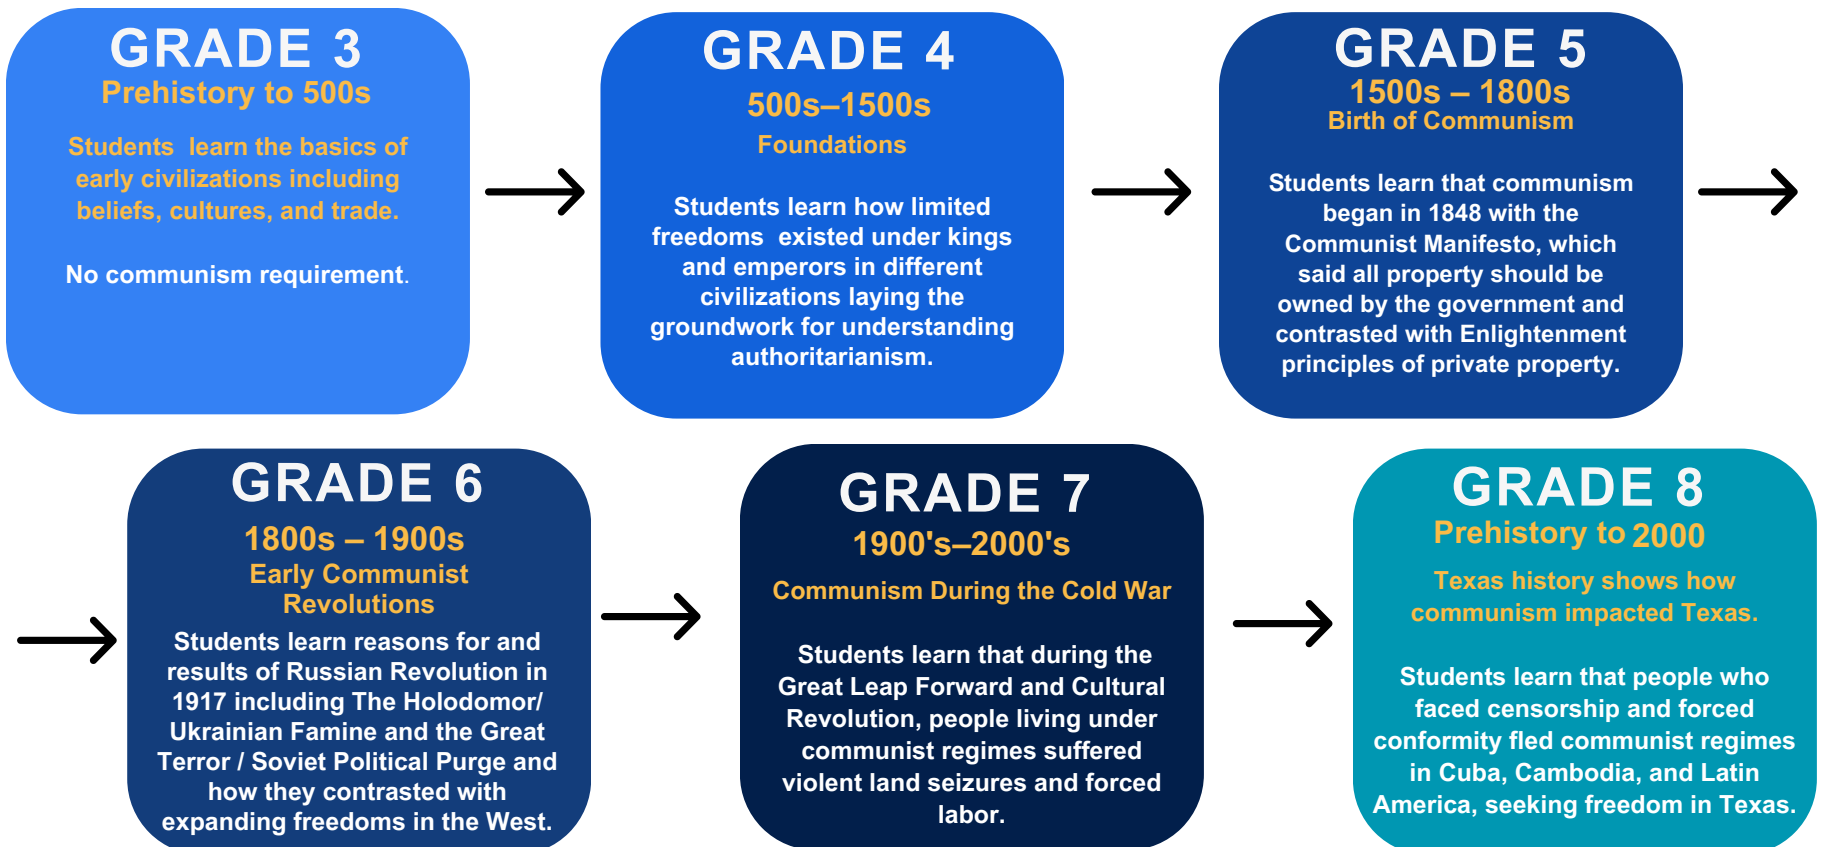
GRADE 3

Prehistory to 500s

Students learn the basics of early civilizations including beliefs, cultures, and trade.

No communism requirement.

GRADE 4

500s–1500s

Foundations

Students learn how limited freedoms existed under kings and emperors in different civilizations laying the groundwork for understanding authoritarianism.

GRADE 5

1500s – 1800s

Birth of Communism

Students learn that communism began in 1848 with the Communist Manifesto, which said all property should be owned by the government and contrasted with Enlightenment principles of private property.

GRADE 6

1800s – 1900s

Early Communist Revolutions

Students learn reasons for and results of Russian Revolution in 1917 including The Holodomor/ Ukrainian Famine and the Great Terror / Soviet Political Purge and how they contrasted with expanding freedoms in the West.

GRADE 7

1900's–2000's

Communism During the Cold War

Students learn that during the Great Leap Forward and Cultural Revolution, people living under communist regimes suffered violent land seizures and forced labor.

GRADE 8

Prehistory to 2000

Texas history shows how communism impacted Texas.

Students learn that people who faced censorship and forced conformity fled communist regimes in Cuba, Cambodia, and Latin America, seeking freedom in Texas.